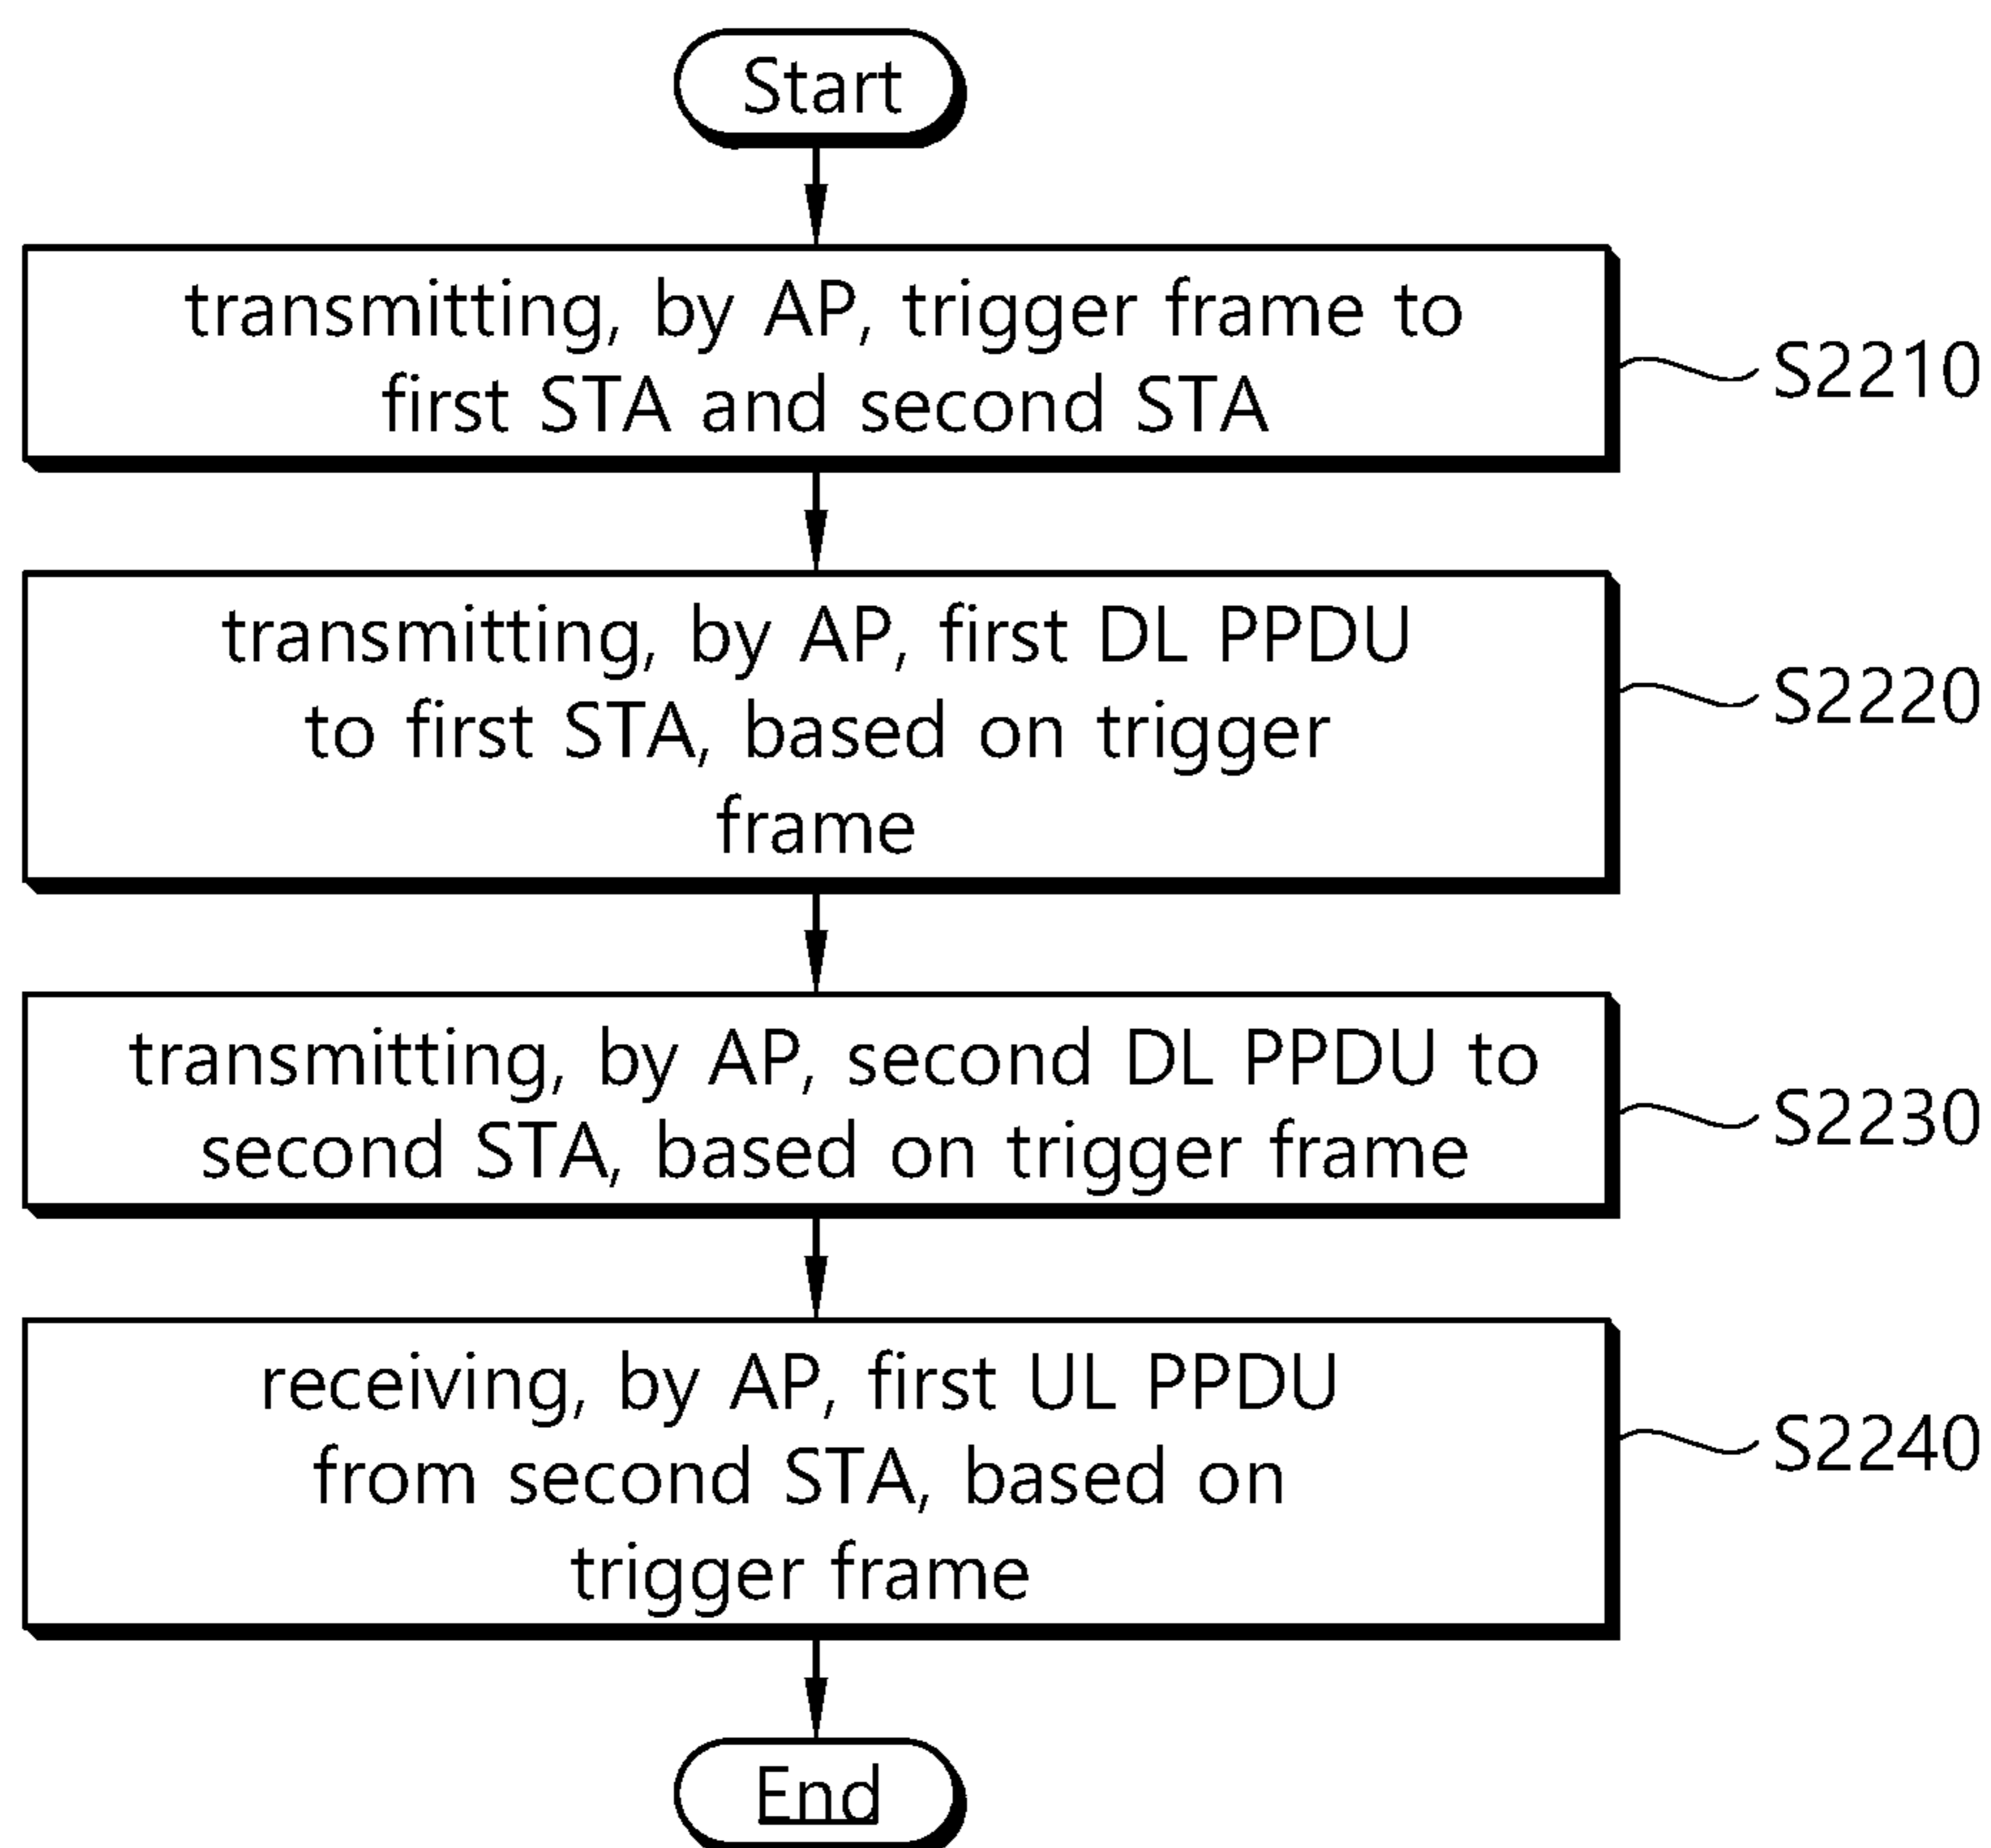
Start

transmitting, by AP, trigger frame to first STA and second STA

S2210

transmitting, by AP, first DL PPDU to first STA, based on trigger frame

S2220

transmitting, by AP, second DL PPDU to second STA, based on trigger frame

S2230

receiving, by AP, first UL PPDU from second STA, based on trigger frame

S2240

End